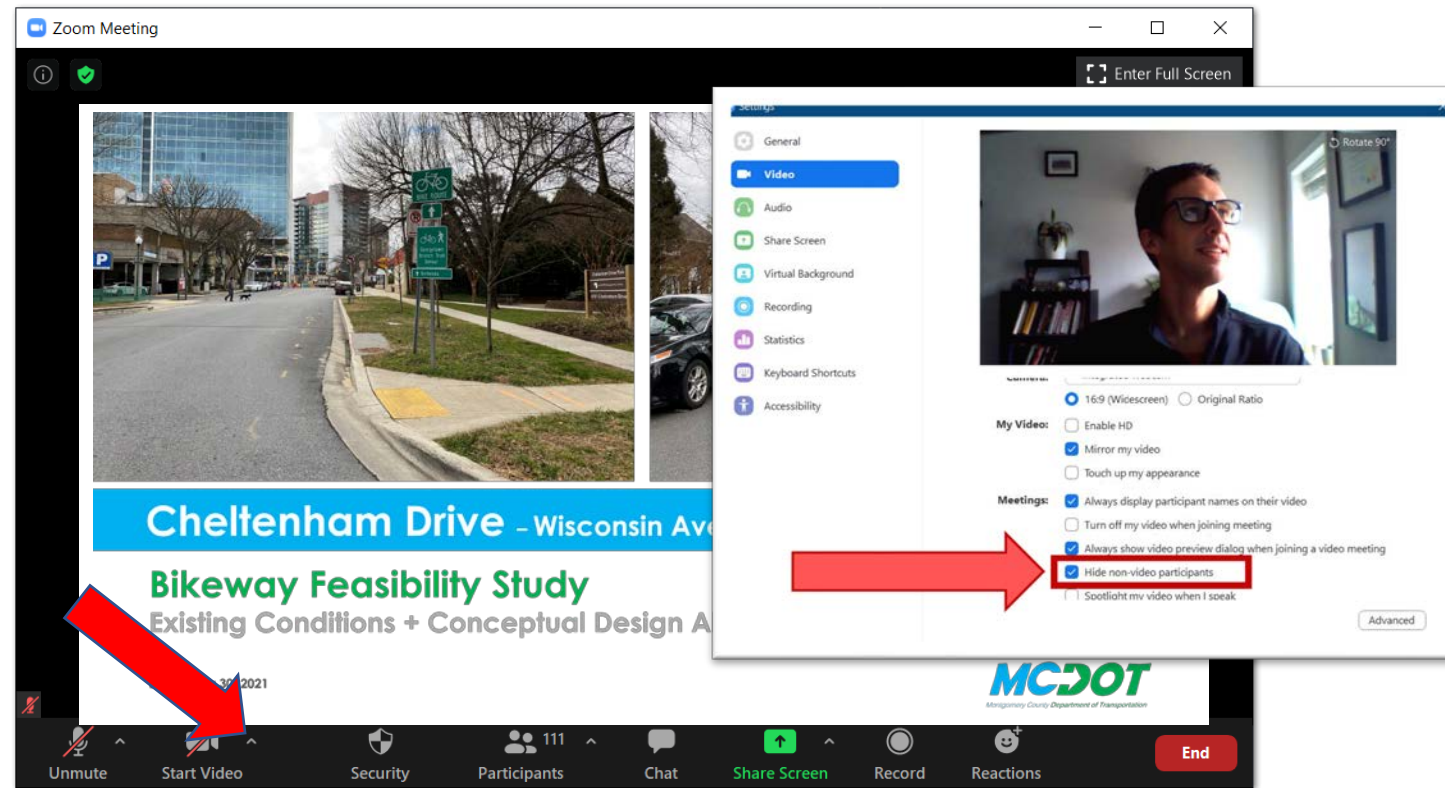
Zoom Meeting

Enter Full Screen

Cheltenham Drive – Wisconsin Ave

Bikeway Feasibility Study

Existing Conditions + Conceptual Design A

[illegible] 30, 2021

MCDOT

Montgomery County Department of Transportation

Settings

General
Video
Audio
Share Screen
Virtual Background
Recording
Statistics
Keyboard Shortcuts
Accessibility

Rotate 90°

Camera:

16:9 (Widescreen)
Original Ratio

My Video:
Enable HD
Mirror my video
Touch up my appearance

Meetings:
Always display participant names on their video
Turn off my video when joining meeting
Always show video preview dialog when joining a video meeting
Hide non-video participants
Spotlight my video when I speak

Advanced

Unmute
Start Video
Security
111
Participants
Chat
Share Screen
Record
Reactions
End